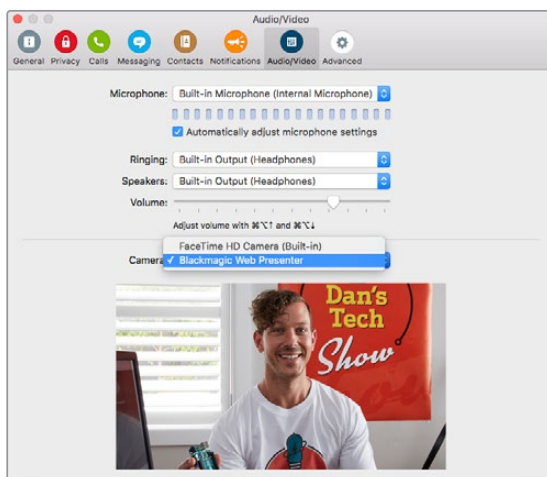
Audio/Video

General Privacy Calls Messaging Contacts Notifications Audio/Video Advanced

Microphone: Built-in Microphone (Internal Microphone)

Automatically adjust microphone settings

Ringing: Built-in Output (Headphones)

Speakers: Built-in Output (Headphones)

Volume:

Adjust volume with ⌘⌥↑ and ⌘⌥↓

FaceTime HD Camera (Built-in)

Camera ✓ Blackmagic Web Presenter

Dan's Tech Show